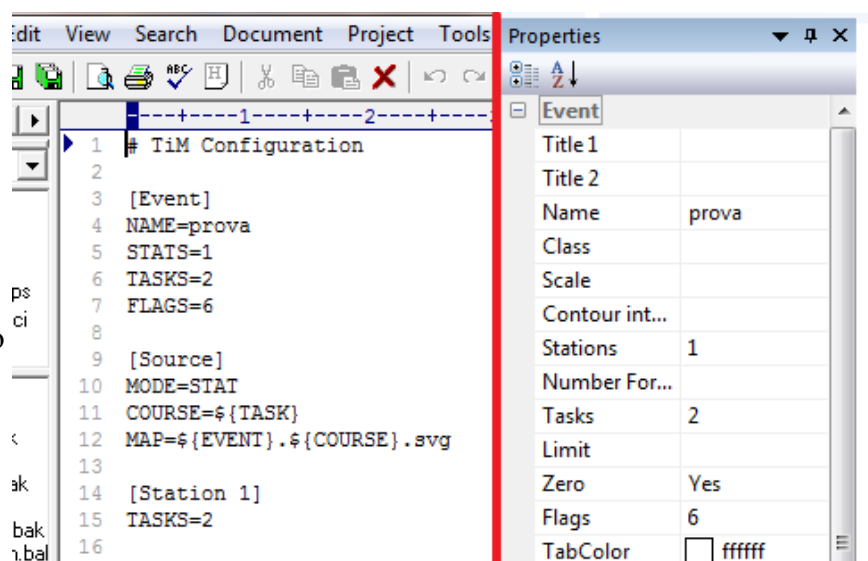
Edit View Search Document Project Tools

---+----1----+----2----+----

1 # TiM Configuration
2
3 [Event]
4 NAME=prova
5 STATS=1
6 TASKS=2
7 FLAGS=6
8
9 [Source]
10 MODE=STAT
11 COURSE=${TASK}
12 MAP=${EVENT}.${COURSE}.svg
13
14 [Station 1]
15 TASKS=2
16

ps
ci
o
k
ak
bak
n.bal

Properties

| Event | |
|---|---|
| Title 1 | |
| Title 2 | |
| Name | prova |
| Class | |
| Scale | |
| Contour int... | |
| Stations | 1 |
| Number For... | |
| Tasks | 2 |
| Limit | |
| Zero | Yes |
| Flags | 6 |
| TabColor | ffffff |